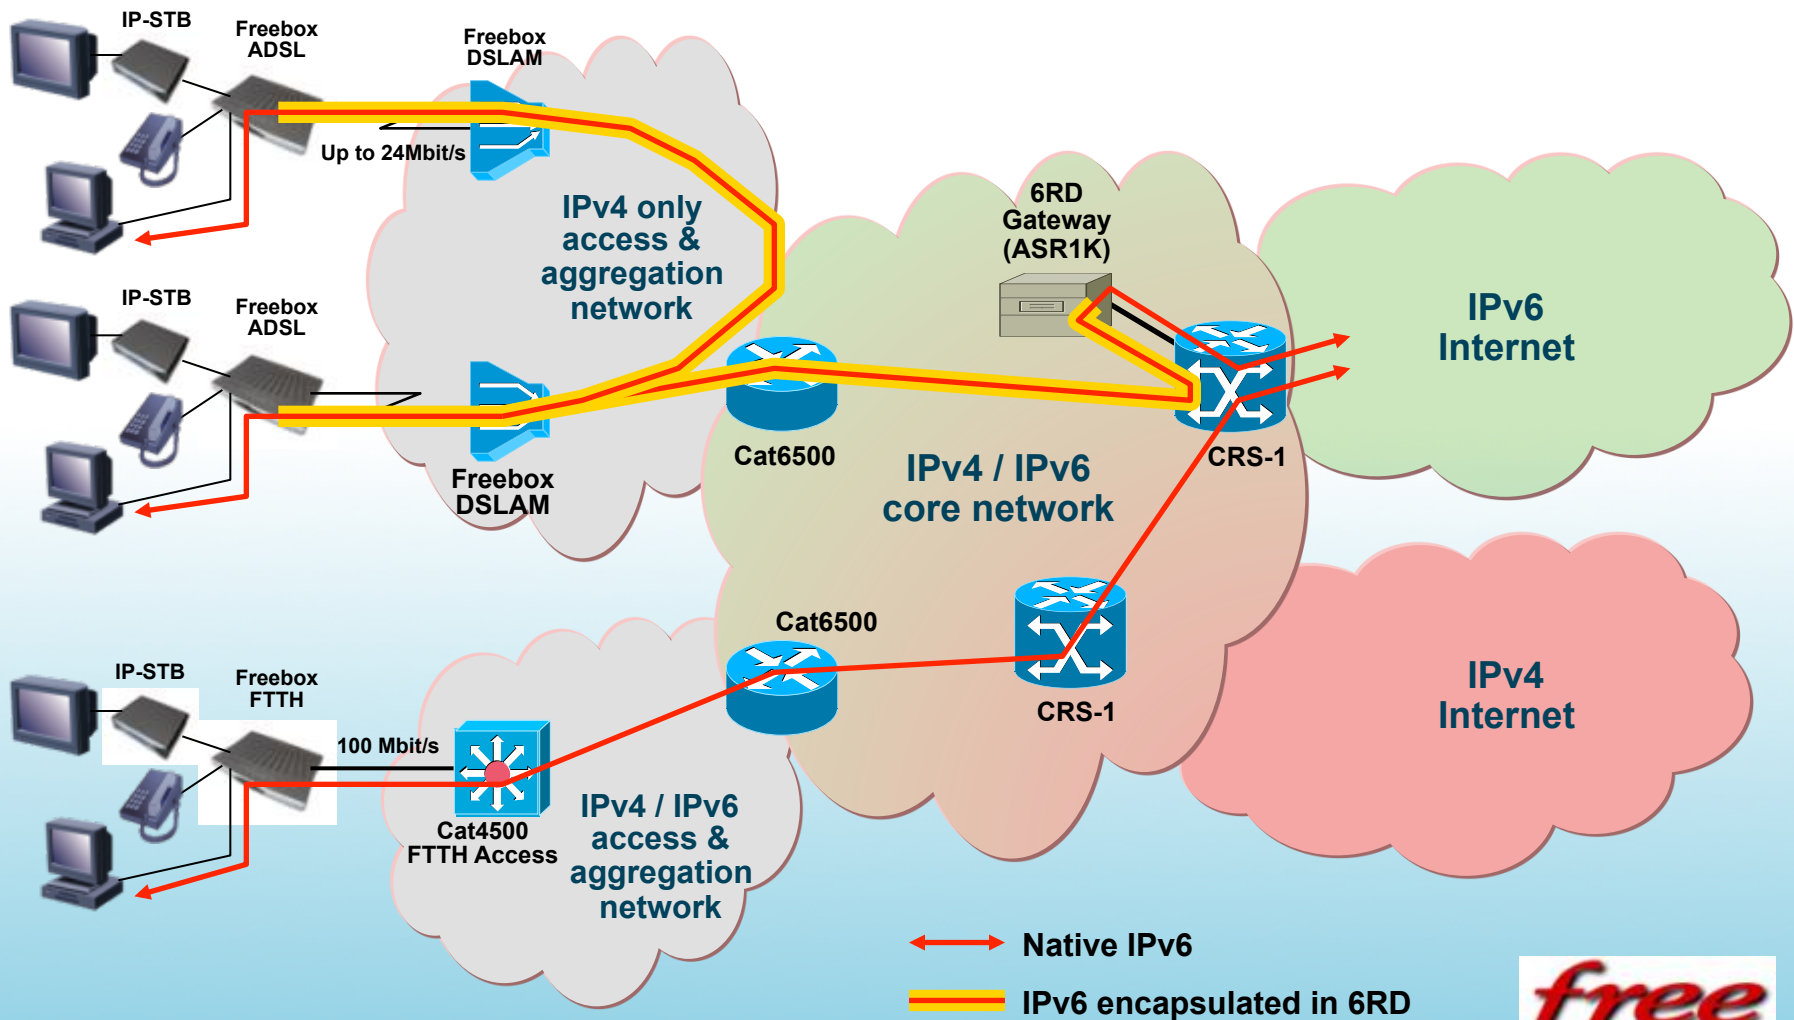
IP-STB

Freebox ADSL

Freebox DSLAM

Up to 24Mbit/s

IPv4 only access & aggregation network

IP-STB

Freebox ADSL

Freebox DSLAM

6RD Gateway (ASR1K)

IPv6 Internet

Cat6500

IPv4 / IPv6 core network

CRS-1

Cat6500

CRS-1

IPv4 Internet

IP-STB

Freebox FTTH

100 Mbit/s

Cat4500 FTTH Access

IPv4 / IPv6 access & aggregation network

Native IPv6

IPv6 encapsulated in 6RD

free